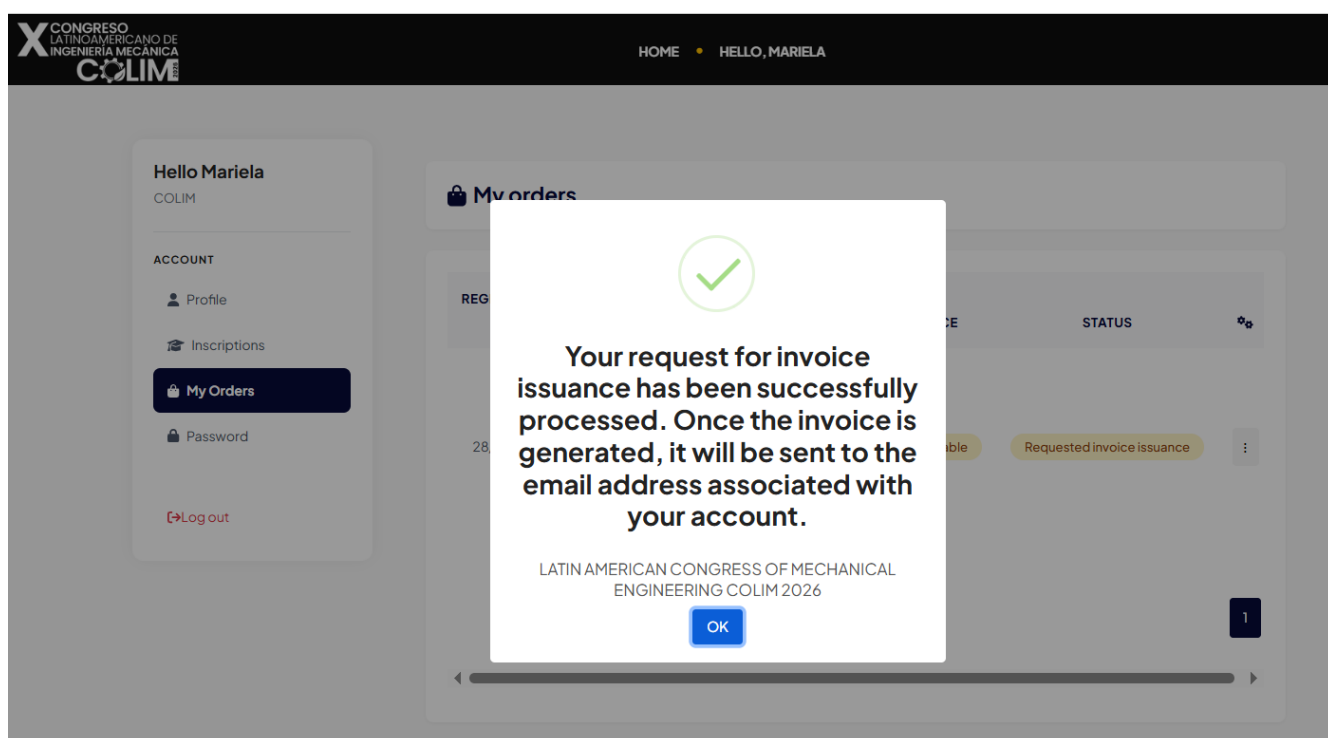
X CONGRESO LATINOAMERICANO DE INGENIERÍA MECÁNICA COLIM 2026

HOME • HELLO, MARIELA

Hello Mariela
COLIM

ACCOUNT
Profile
Inscriptions
My Orders
Password

Log out

My orders

REG

CE

STATUS

28,

able

Requested invoice issuance

1

Your request for invoice issuance has been successfully processed. Once the invoice is generated, it will be sent to the email address associated with your account.

LATIN AMERICAN CONGRESS OF MECHANICAL ENGINEERING COLIM 2026

OK